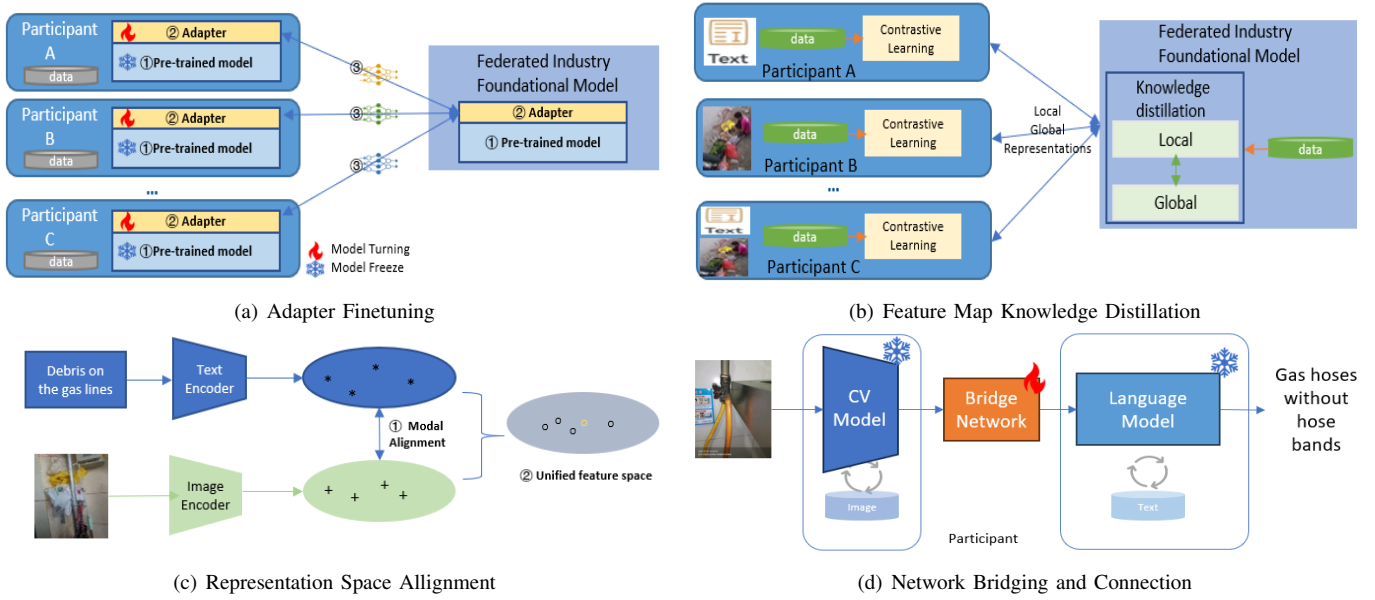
Participant A
② Adapter
①Pre-trained model
data

Participant B
② Adapter
①Pre-trained model
data

...

Participant C
② Adapter
①Pre-trained model
data

③
③
③

Federated Industry Foundational Model
② Adapter
① Pre-trained model

Model Turning
Model Freeze

(a) Adapter Finetuning

Text
data
Contrastive Learning
Participant A

data
Contrastive Learning
Participant B

...

Text
data
Contrastive Learning
Participant C

Local Global Representations

Federated Industry Foundational Model
Knowledge distillation
Local
Global
data

(b) Feature Map Knowledge Distillation

Debris on the gas lines
Text Encoder
① Modal Alignment
Image Encoder
② Unified feature space

(c) Representation Space Allignment

CV Model
Image
Bridge Network
Language Model
Text
Gas hoses without hose bands
Participant

(d) Network Bridging and Connection